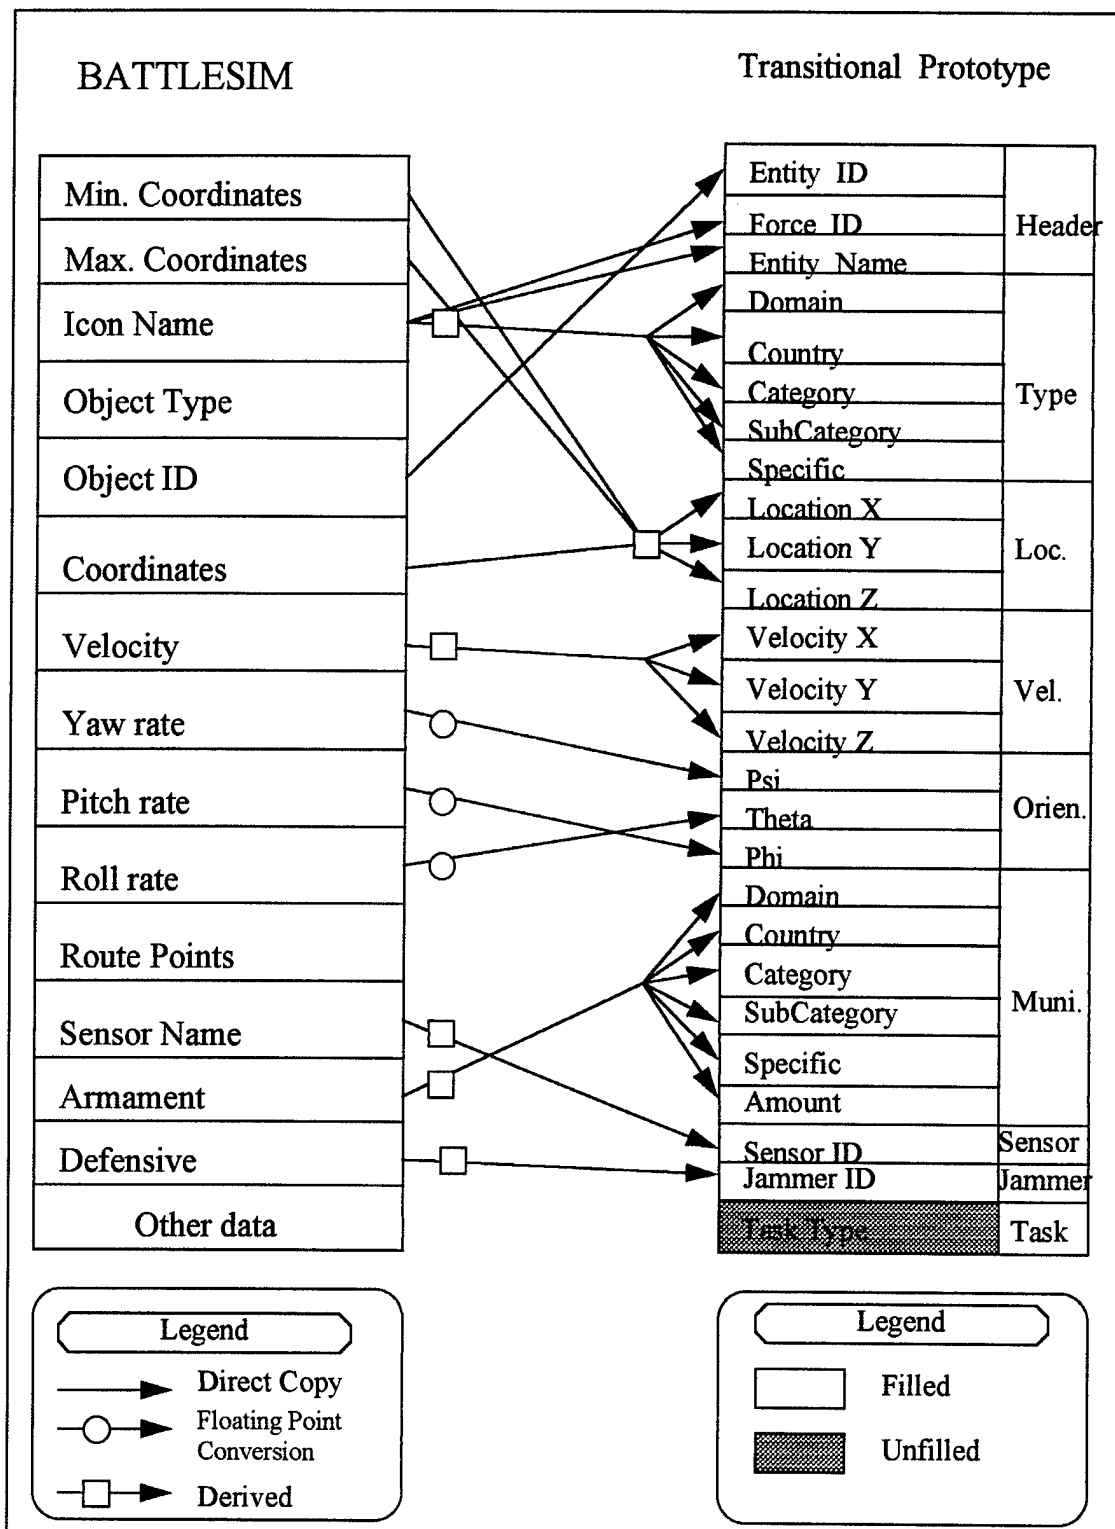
BATTLESIM

Transitional Prototype

| BATTLESIM |
|---|
| Min. Coordinates |
| Max. Coordinates |
| Icon Name |
| Object Type |
| Object ID |
| Coordinates |
| Velocity |
| Yaw rate |
| Pitch rate |
| Roll rate |
| Route Points |
| Sensor Name |
| Armament |
| Defensive |
| Other data |

| Transitional Prototype | |
|---|---|
| Entity ID | Header |
| Force ID | Header |
| Entity Name | Header |
| Domain | Type |
| Country | Type |
| Category | Type |
| SubCategory | Type |
| Specific | Type |
| Location X | Loc. |
| Location Y | Loc. |
| Location Z | Loc. |
| Velocity X | Vel. |
| Velocity Y | Vel. |
| Velocity Z | Vel. |
| Psi | Orien. |
| Theta | Orien. |
| Phi | Orien. |
| Domain | Muni. |
| Country | Muni. |
| Category | Muni. |
| SubCategory | Muni. |
| Specific | Muni. |
| Amount | Muni. |
| Sensor ID | Sensor |
| Jammer ID | Jammer |
| Task Type | Task |

Legend
Direct Copy
Floating Point Conversion
Derived

Legend
Filled
Unfilled